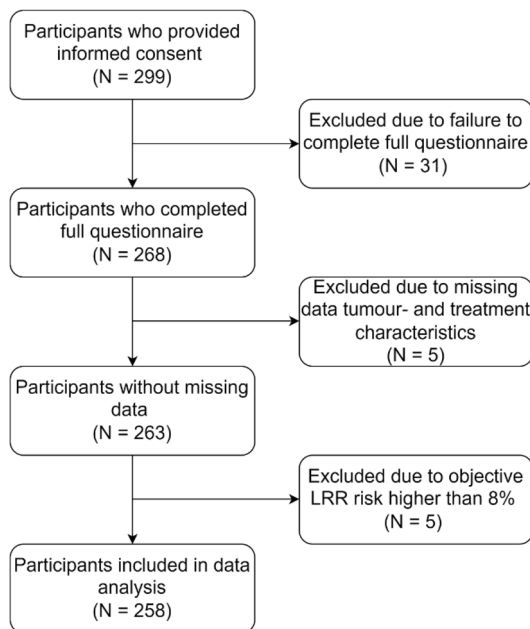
Participants who provided informed consent
(N = 299)

Excluded due to failure to complete full questionnaire
(N = 31)

Participants who completed full questionnaire
(N = 268)

Excluded due to missing data tumour- and treatment characteristics
(N = 5)

Participants without missing data
(N = 263)

Excluded due to objective LRR risk higher than 8%
(N = 5)

Participants included in data analysis
(N = 258)